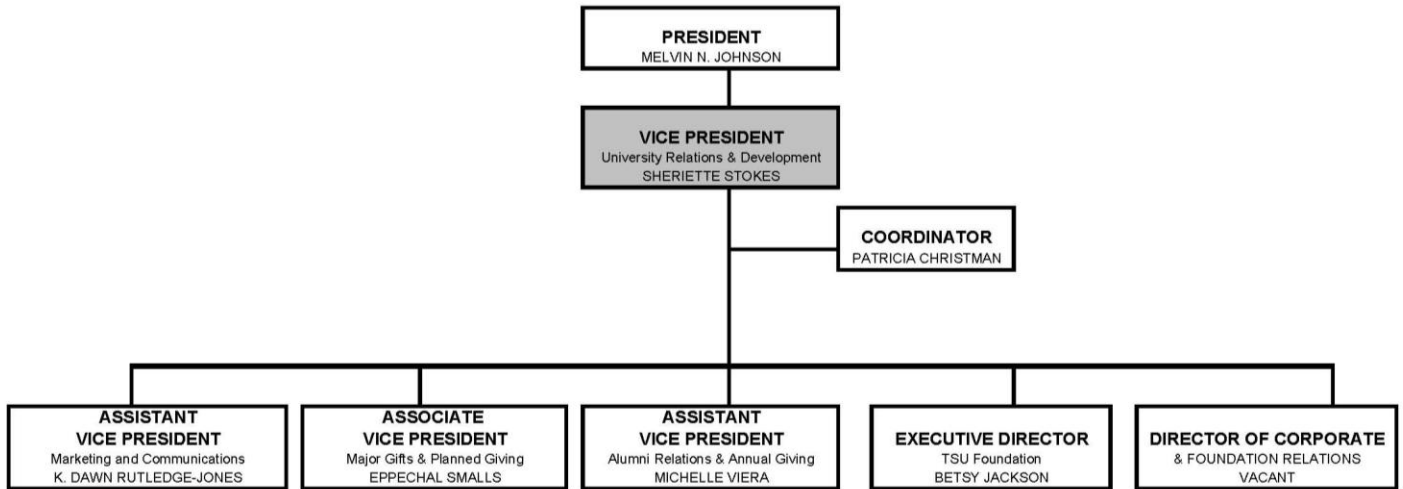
PRESIDENT
MELVIN N. JOHNSON

VICE PRESIDENT
University Relations & Development
SHERIETTE STOKES

COORDINATOR
PATRICIA CHRISTMAN

ASSISTANT VICE PRESIDENT
Marketing and Communications
K. DAWN RUTLEDGE-JONES

ASSOCIATE VICE PRESIDENT
Major Gifts & Planned Giving
EPPECHAL SMALLS

ASSISTANT VICE PRESIDENT
Alumni Relations & Annual Giving
MICHELLE VIERA

EXECUTIVE DIRECTOR
TSU Foundation
BETSY JACKSON

DIRECTOR OF CORPORATE
& FOUNDATION RELATIONS
VACANT